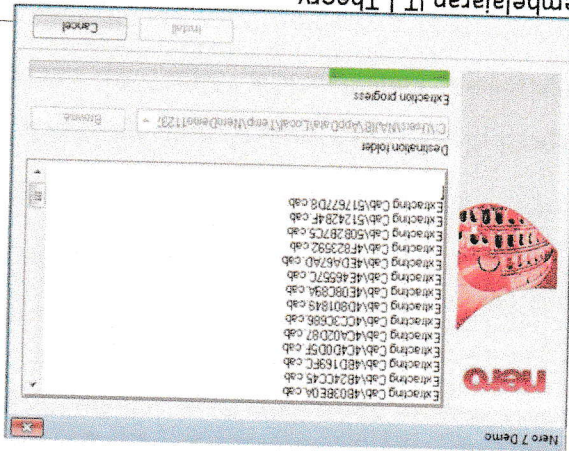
mbelajaran IT | Theory

Nero 7 Demo

nero

Extracting Cab\4E03BE0A.cab
Extracting Cab\4E24CC45.cab
Extracting Cab\4E0169FC.cab
Extracting Cab\4C4D0D5F.cab
Extracting Cab\4C4A0D87.cab
Extracting Cab\4CC3C686.cab
Extracting Cab\4D0801849.cab
Extracting Cab\4E08C89A.cab
Extracting Cab\4E46557C.cab
Extracting Cab\4E0A67AD.cab
Extracting Cab\4F823592.cab
Extracting Cab\5082B7C5.cab
Extracting Cab\5124284F.cab
Extracting Cab\517677D8.cab

Destination folder

C:\Users\MAIR\AppData\Local\Temp\NeroDemo1123\

Browse

Extraction progress:

Install

Cancel